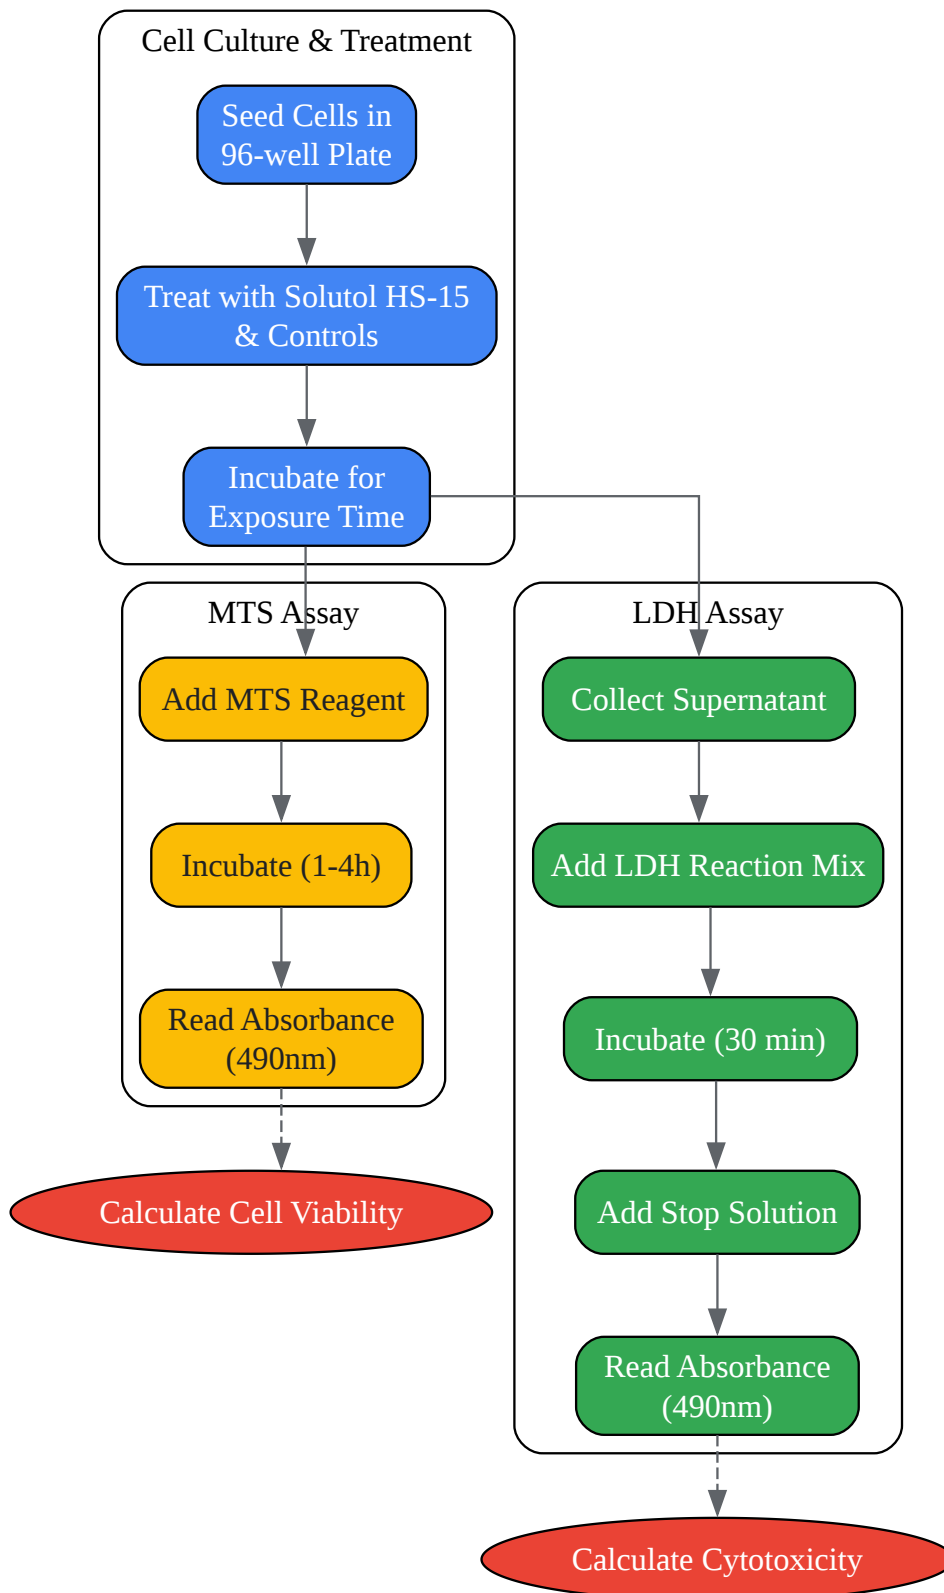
Cell Culture & Treatment

Seed Cells in 96-well Plate

Treat with Solutol HS-15 & Controls

Incubate for Exposure Time

MTS Assay

Add MTS Reagent

Incubate (1-4h)

Read Absorbance (490nm)

Calculate Cell Viability

LDH Assay

Collect Supernatant

Add LDH Reaction Mix

Incubate (30 min)

Add Stop Solution

Read Absorbance (490nm)

Calculate Cytotoxicity